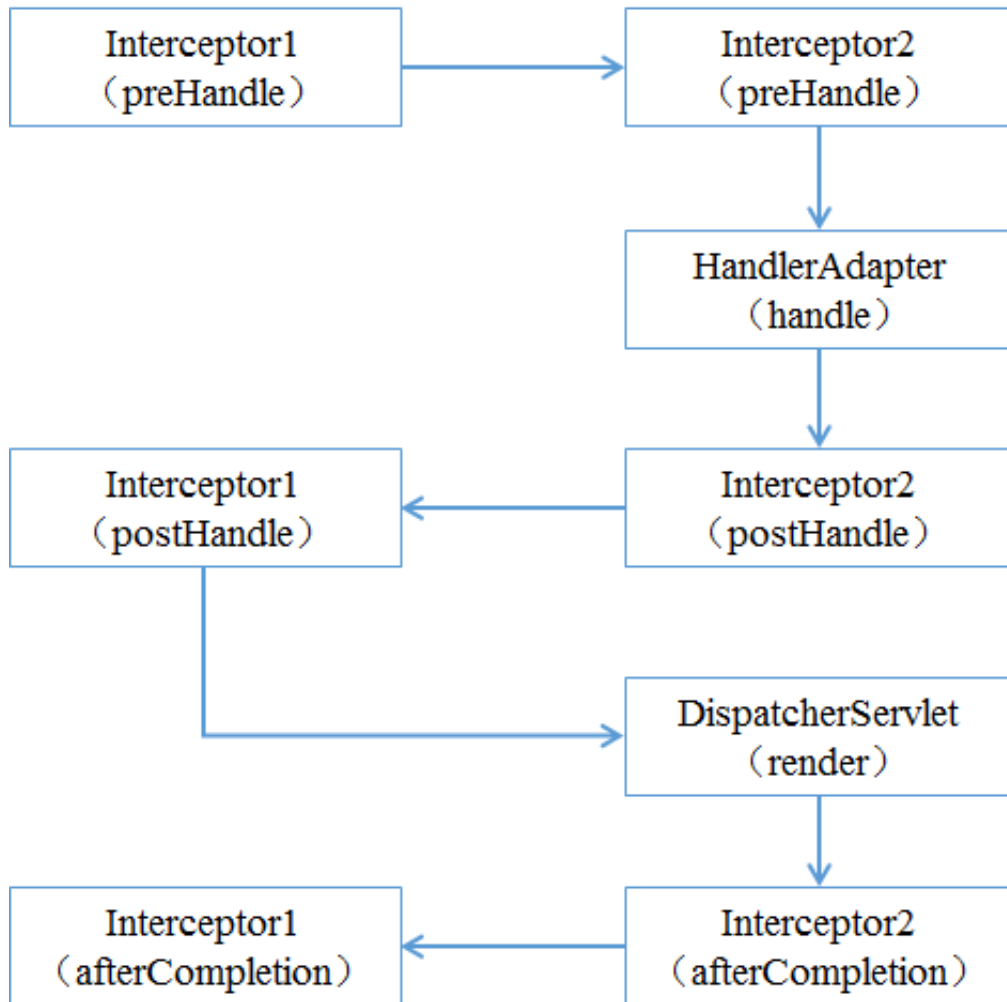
Interceptor1
（preHandle）

Interceptor2
（preHandle）

HandlerAdapter
（handle）

Interceptor2
（postHandle）

Interceptor1
（postHandle）

DispatcherServlet
（render）

Interceptor2
（afterCompletion）

Interceptor1
（afterCompletion）